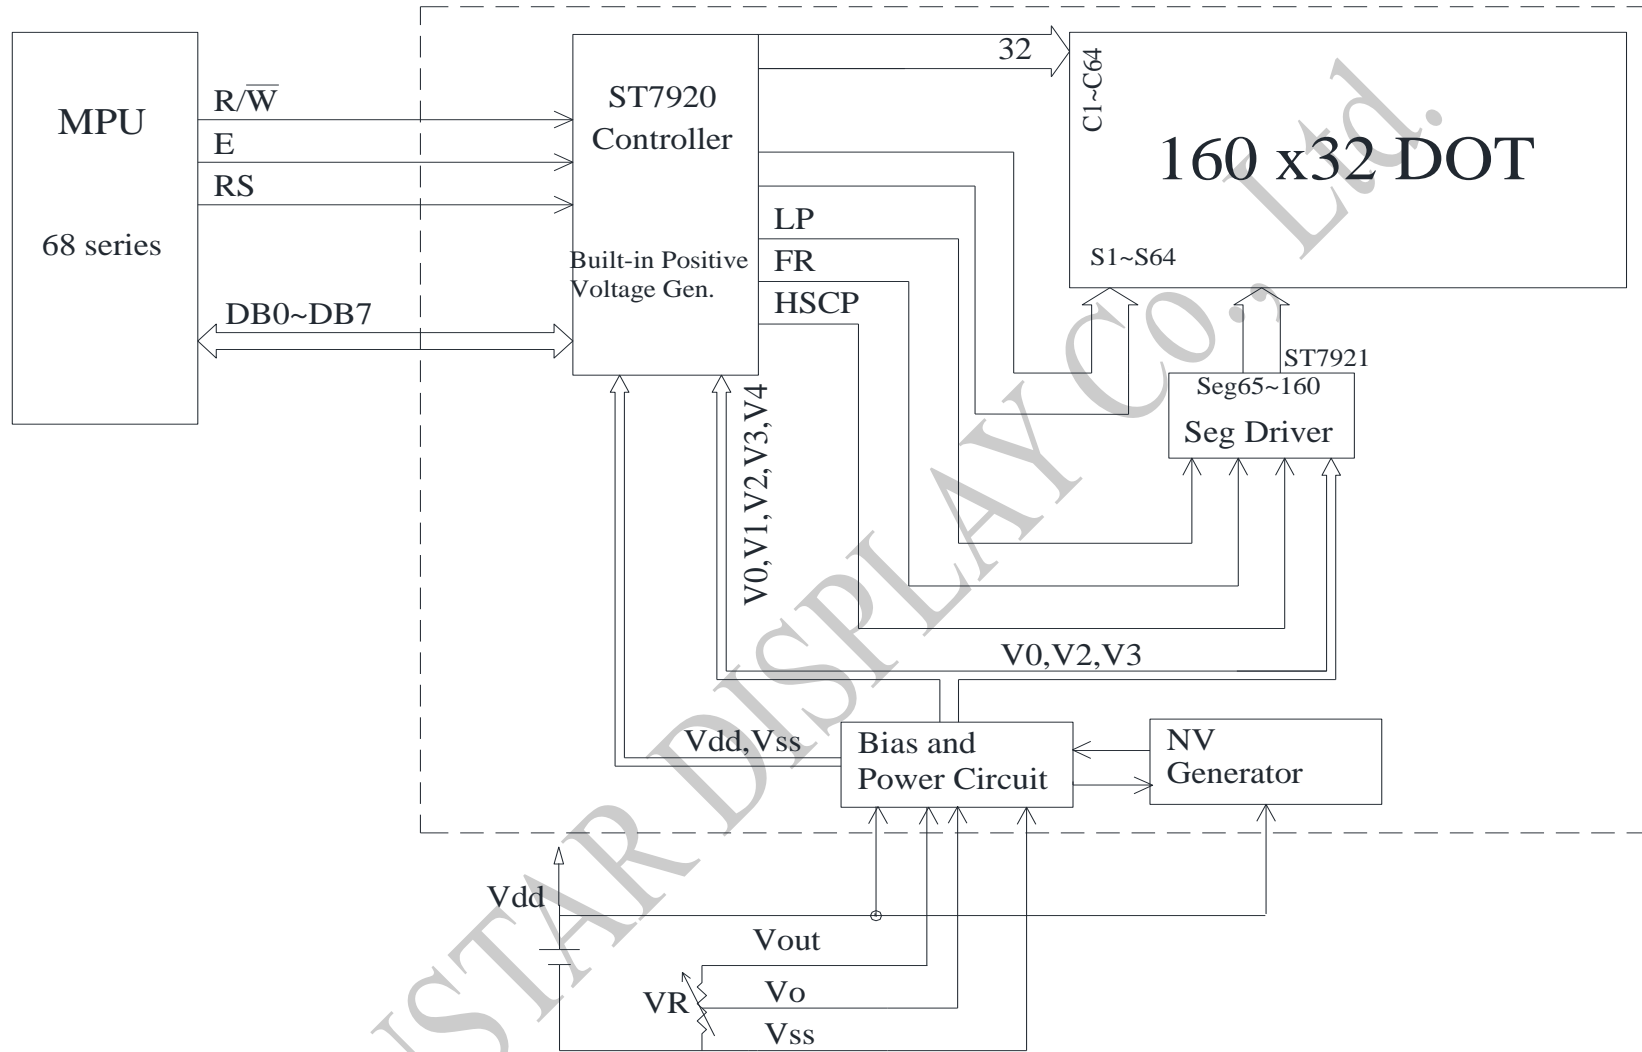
MPU

68 series

R/$\overline{W}$

E

RS

DB0~DB7

ST7920
Controller

Built-in Positive
Voltage Gen.

32

LP

FR

HSCP

C1~C64

160 x32 DOT

S1~S64

ST7921

Seg65~160

Seg Driver

V0,V1,V2,V3,V4

V0,V2,V3

Vdd,Vss

Bias and
Power Circuit

NV
Generator

Vdd

Vout

VR

Vo

Vss

STAR DISPLAY Co., Ltd.